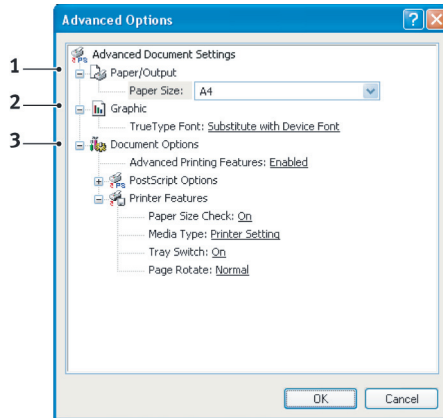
Advanced Options

1
2
3

Advanced Document Settings
Paper/Output
Paper Size: A4
Graphic
TrueType Font: Substitute with Device Font
Document Options
Advanced Printing Features: Enabled
PostScript Options
Printer Features
Paper Size Check: On
Media Type: Printer Setting
Tray Switch: On
Page Rotate: Normal

OK
Cancel